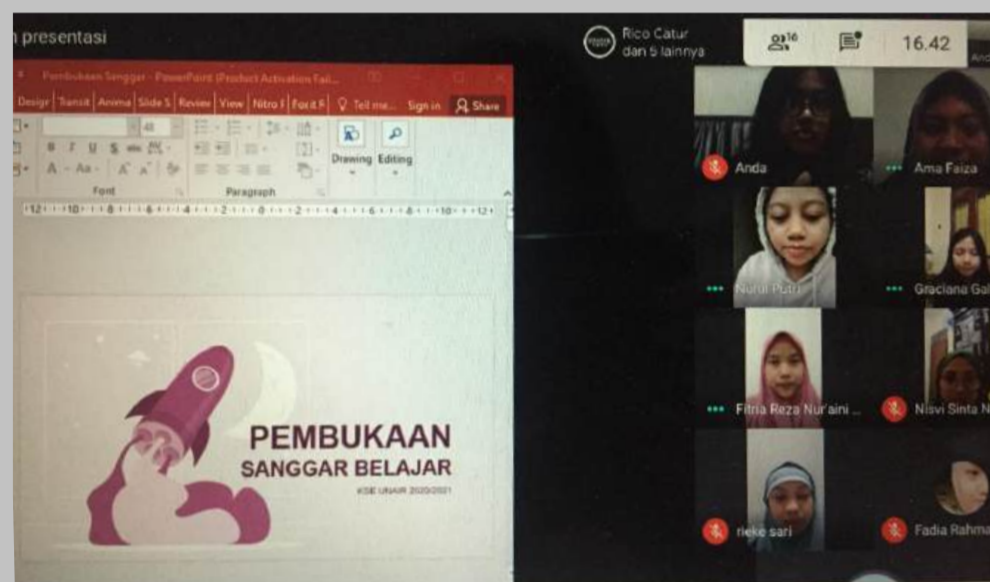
n presentasi

Pembukaan Sanggar - PowerPoint (Product Activation Fail...

Design | Transit | Anima | Slide S | Review | View | Nitro F | Foxit R | Tell me... Sign in Share

Drawing Editing

Font Paragraph

PEMBUKAAN
SANGGAR BELAJAR
KSE UNAIR 2020/2021

Rico Catur
dan 5 lainnya

16

16.42

Anda

Ama Faiza

Nurul Putri

Graciana Gal

Fitria Reza Nur'aini ...

Nisvi Sinta N

rieke sari

Fadia Rahma